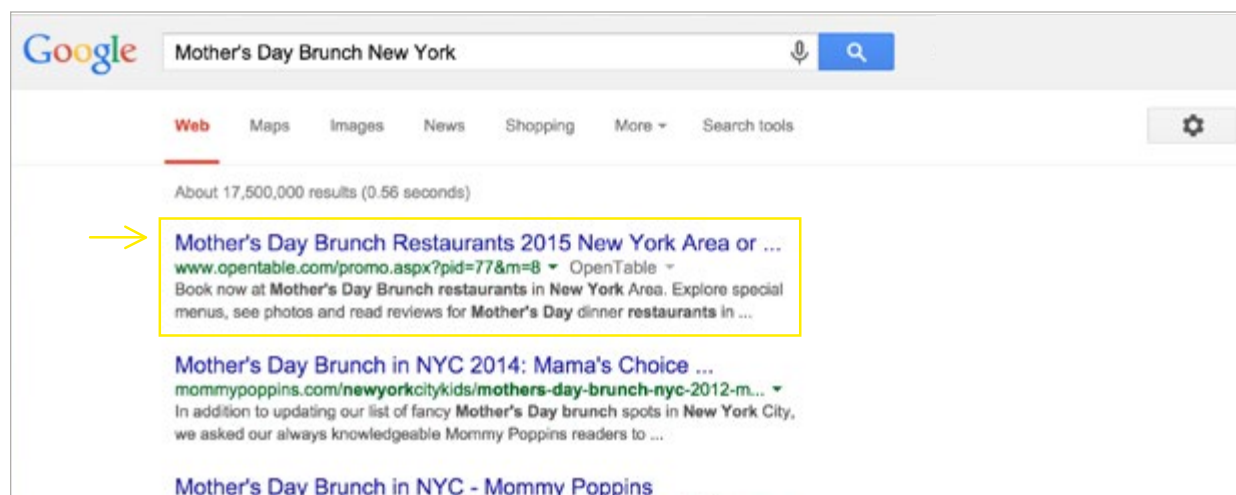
Google

Mother's Day Brunch New York

Web Maps Images News Shopping More ▾ Search tools

About 17,500,000 results (0.56 seconds)

Mother's Day Brunch Restaurants 2015 New York Area or ...
www.opentable.com/promo.aspx?pid=77&m=8 ▾ OpenTable ▾
Book now at Mother's Day Brunch restaurants in New York Area. Explore special menus, see photos and read reviews for Mother's Day dinner restaurants in ...

Mother's Day Brunch in NYC 2014: Mama's Choice ...
mommypoppins.com/newyorkcitykids/mothers-day-brunch-nyc-2012-m... ▾
In addition to updating our list of fancy Mother's Day brunch spots in New York City, we asked our always knowledgeable Mommy Poppins readers to ...

Mother's Day Brunch in NYC - Mommy Poppins